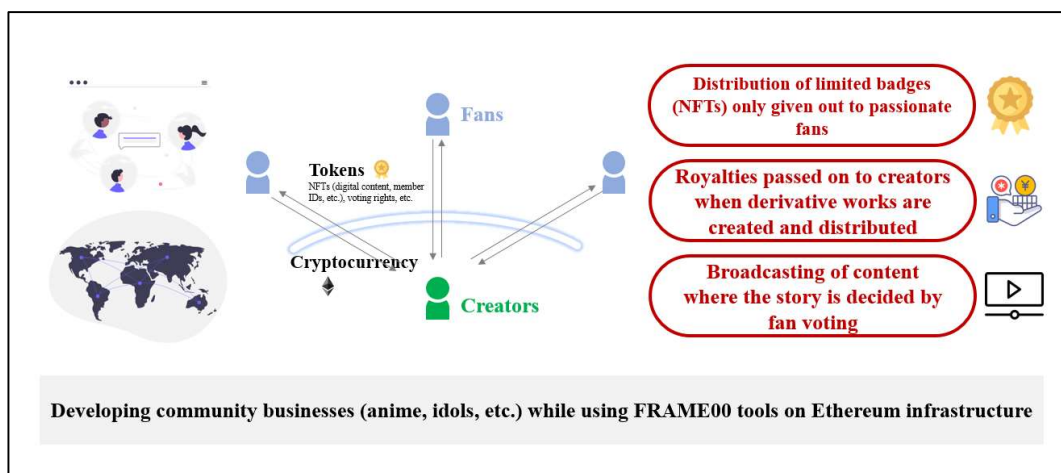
Fans

Tokens

NFTs (digital content, member IDs, etc.), voting rights, etc.

Cryptocurrency

Creators

Distribution of limited badges (NFTs) only given out to passionate fans

Royalties passed on to creators when derivative works are created and distributed

Broadcasting of content where the story is decided by fan voting

Developing community businesses (anime, idols, etc.) while using FRAME00 tools on Ethereum infrastructure